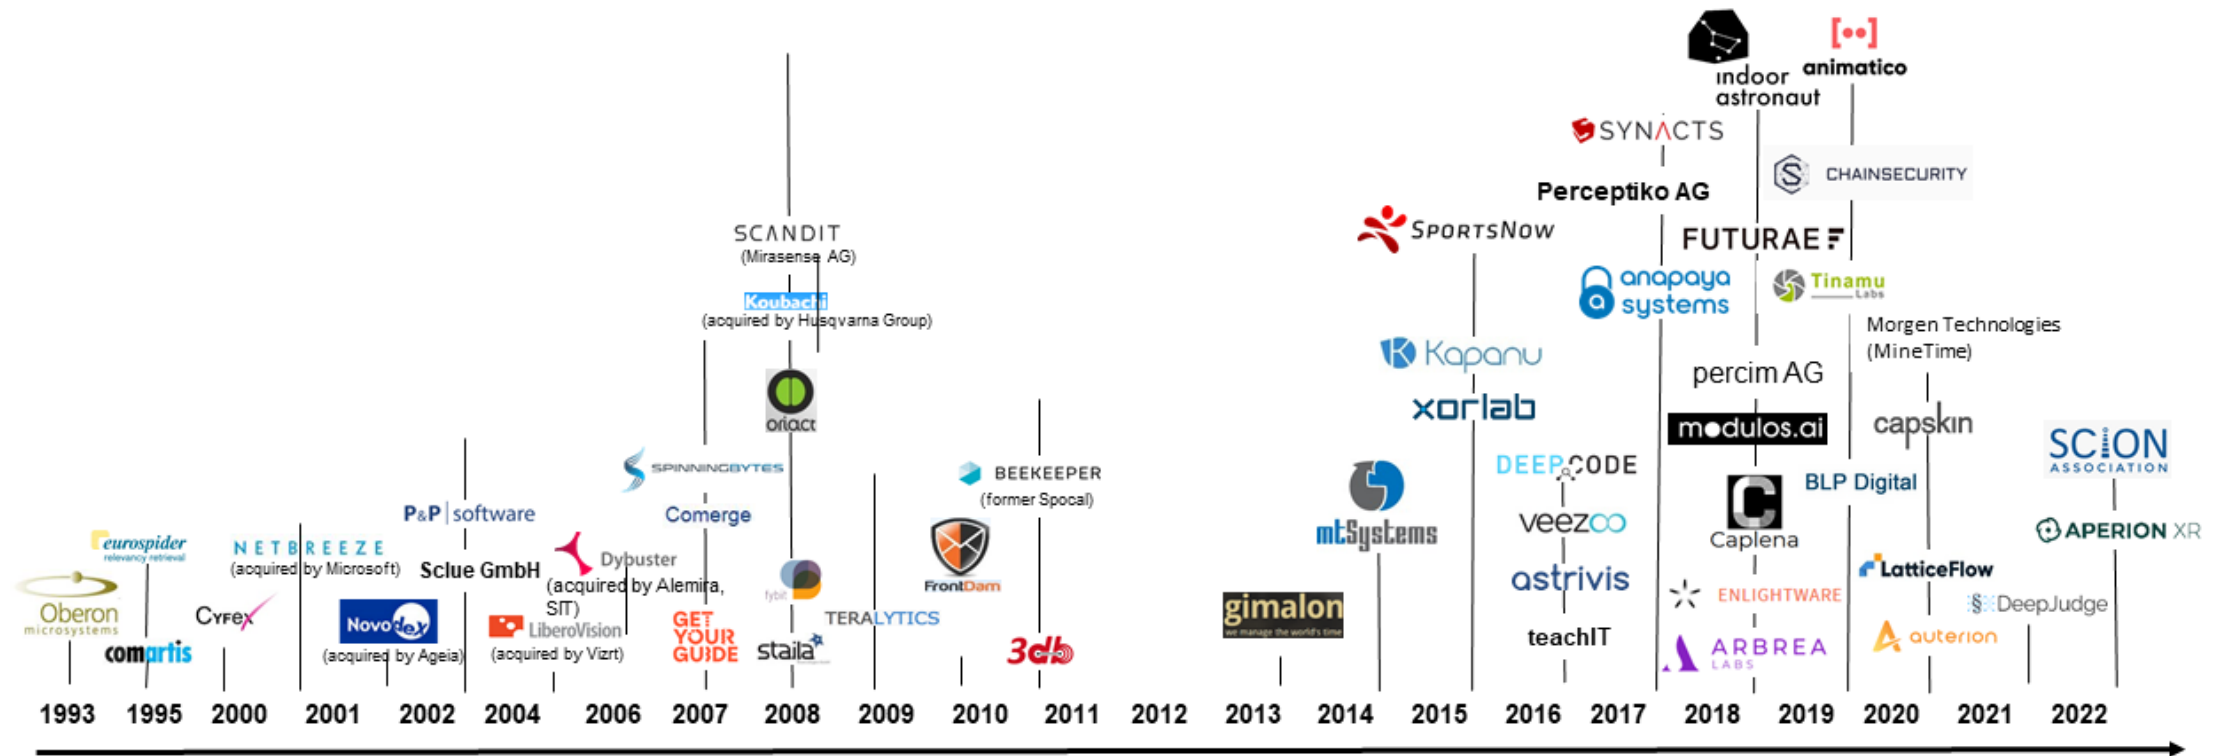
indoor astronaut
[••]
animatico
SYNACTS
CHAINSECURITY
Perceptiko AG
SPORTSNOW
FUTURAE
SCANDIT
(Mirasense AG)
anapaya systems
Tinamu Labs
Koubachi
(acquired by Husqvarna Group)
Morgen Technologies (MineTime)
Kapanu
percim AG
oriact
xorlab
modulos.ai
capskin
SCION ASSOCIATION
SPINNINGBYTES
BEEKEEPER
(former Spocal)
DEEPCODE
Comerge
mtSystems
veezoo
C
Caplena
BLP Digital
eurospider
relevancy retrieval
NETBREEZE
(acquired by Microsoft)
P&P | software
Sclue GmbH
Dybuster
(acquired by Alemira, SIT)
FrontDam
APERION XR
LatticeFlow
astrivis
ENLIGHTWARE
DeepJudge
Oberon
microsystems
Cyfex
Novodex
(acquired by Ageia)
LiberoVision
(acquired by Vizrt)
GET YOUR GUIDE
fybit
TERALYTICS
gimalon
we manage the world's time
teachIT
ARBREA LABS
auterion
comartis
staila
3db
1993
1995
2000
2001
2002
2004
2006
2007
2008
2009
2010
2011
2012
2013
2014
2015
2016
2017
2018
2019
2020
2021
2022